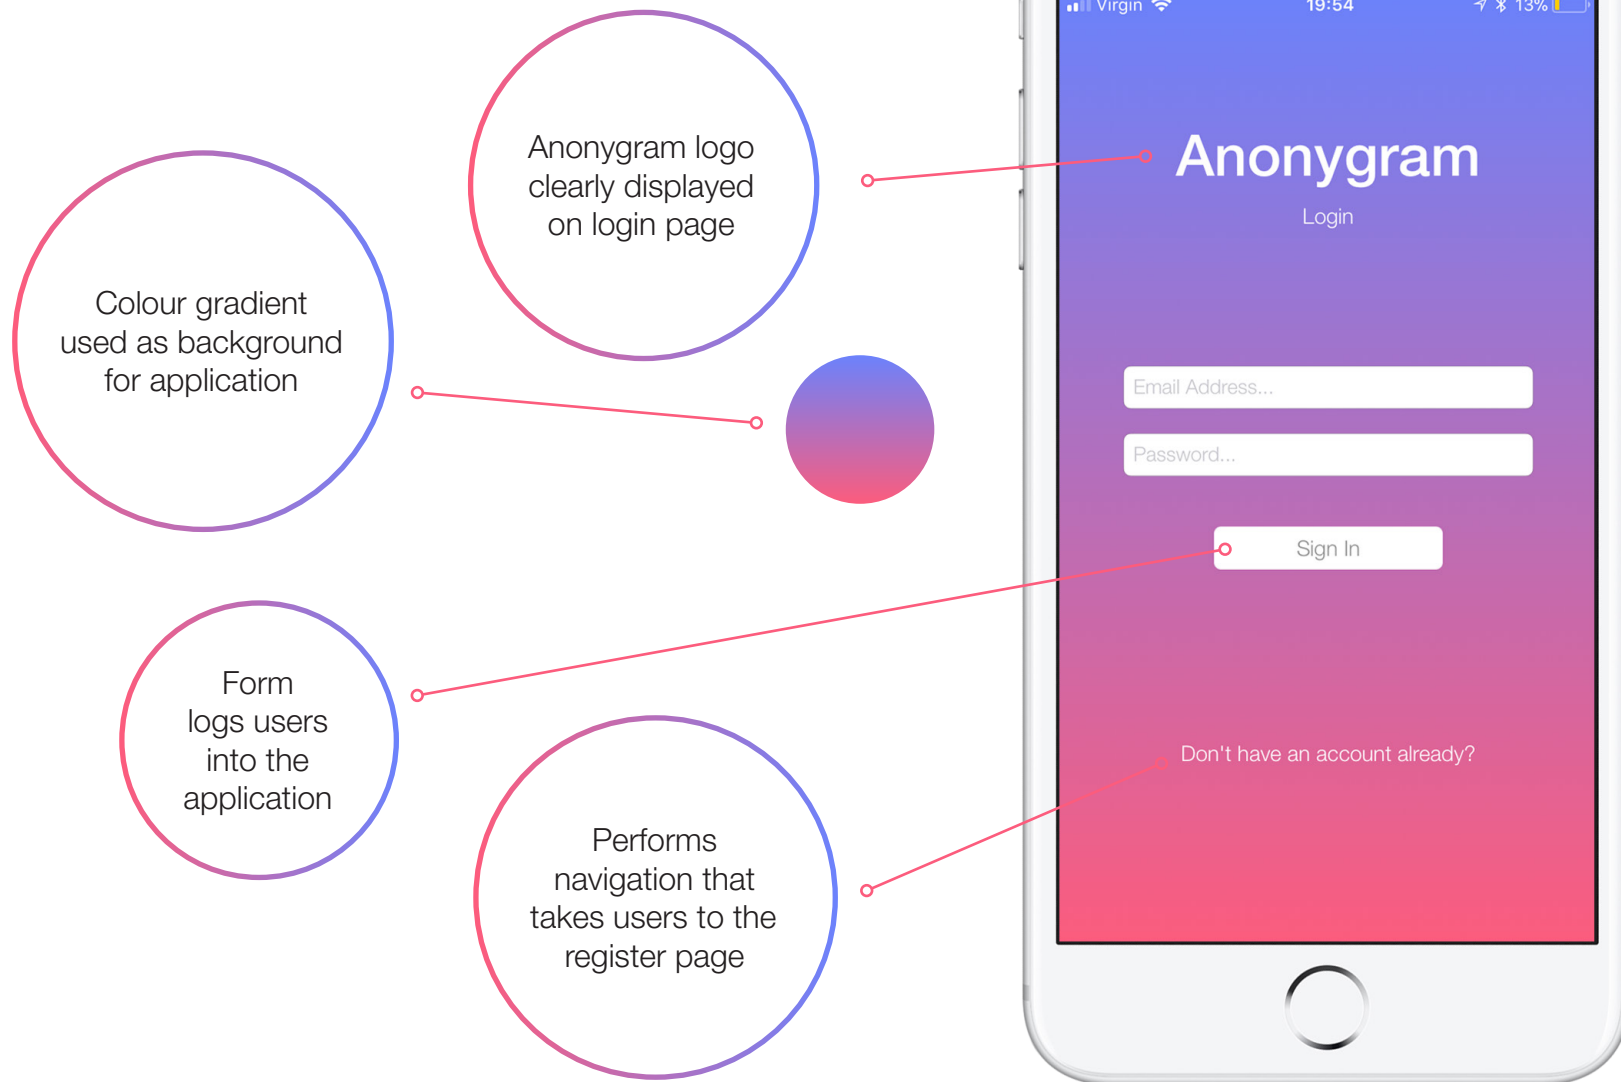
Anonygram logo clearly displayed on login page

Colour gradient used as background for application

Form logs users into the application

Performs navigation that takes users to the register page

Virgin 19:54 13%

Anonygram

Login

Email Address...

Password...

Sign In

Don't have an account already?